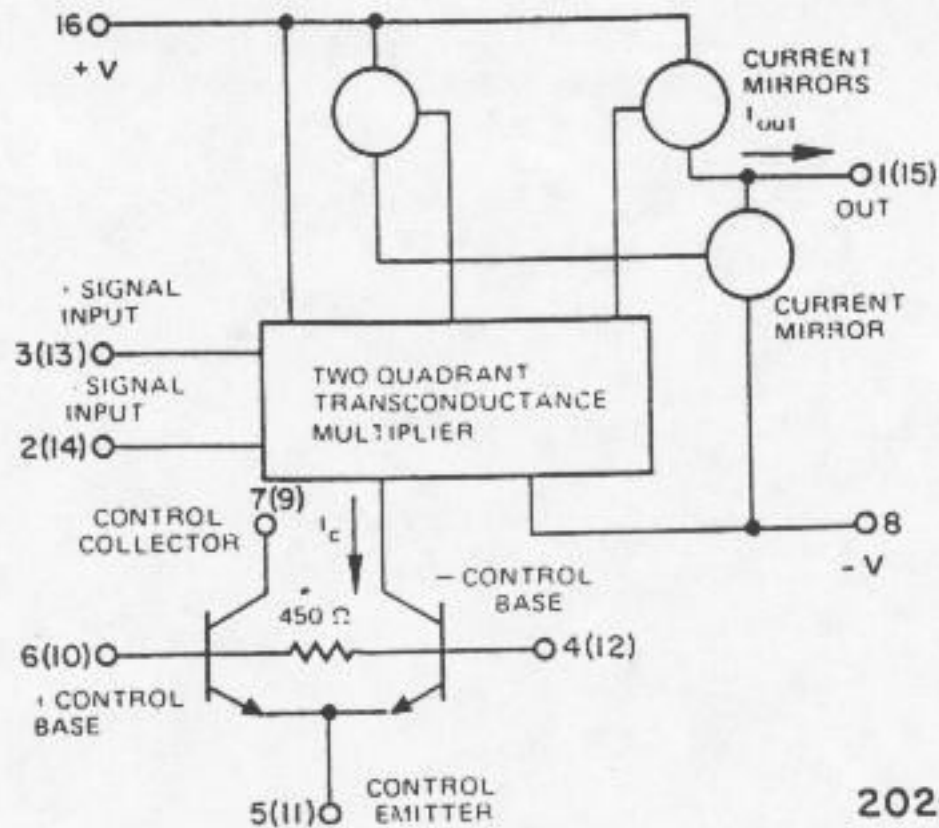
16
+ V

CURRENT MIRRORS
$I_{OUT}$

1(15)
OUT

CURRENT MIRROR

+ SIGNAL INPUT
3(13)

- SIGNAL INPUT
2(14)

TWO QUADRANT TRANSCONDUCTANCE MULTIPLIER

7(9)
CONTROL COLLECTOR

$I_c$

8
- V

- CONTROL BASE

450 Ω

6(10)

4(12)

+ CONTROL BASE

5(11)
CONTROL EMITTER

202